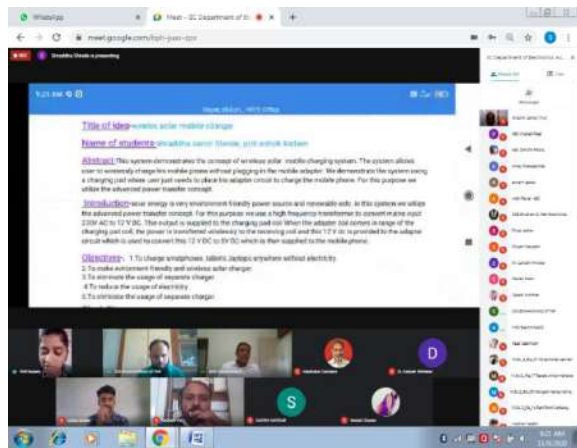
WhatsApp

Meet - EC Department of

meet.google.com/kph-jsen-zov

Shraddha Shinde is presenting

Title of Idea-wireless solar mobile charger

Name of students-Shraddha samir Shinde, jyoti ashok kadam

Abstract-This system demonstrates the concept of wireless solar mobile charging system. The system allows user to wirelessly charge his mobile phone without plugging in the mobile adapter. We demonstrate this system using a charging pad where user just needs to place his adapter circuit to charge the mobile phone. For this purpose we utilize the advanced power transfer concept.

Introduction-solar energy is very environment friendly power source and renewable enlo. In this system we utilize the advanced power transfer concept. For this purpose we use a high frequency transformer to convert mains input 230V AC to 12 V DC. This output is supplied to the charging pad coil. When the adapter coil comes in range of the charging pad coil, the power is transferred wirelessly to the receiving coil and this 12 V dc is provided to the adapter circuit which is used to convert this 12 V DC to 5V DC which is then supplied to the mobile phone.

Objectives- 1.To charge smartphones, tablets, laptops anywhere without electricity.
2.To make environment friendly and wireless solar charger.
3.To eliminate the usage of separate charger.
4.To reduce the usage of electricity.
5.To eliminate the usage of separate charger.

D

S

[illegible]